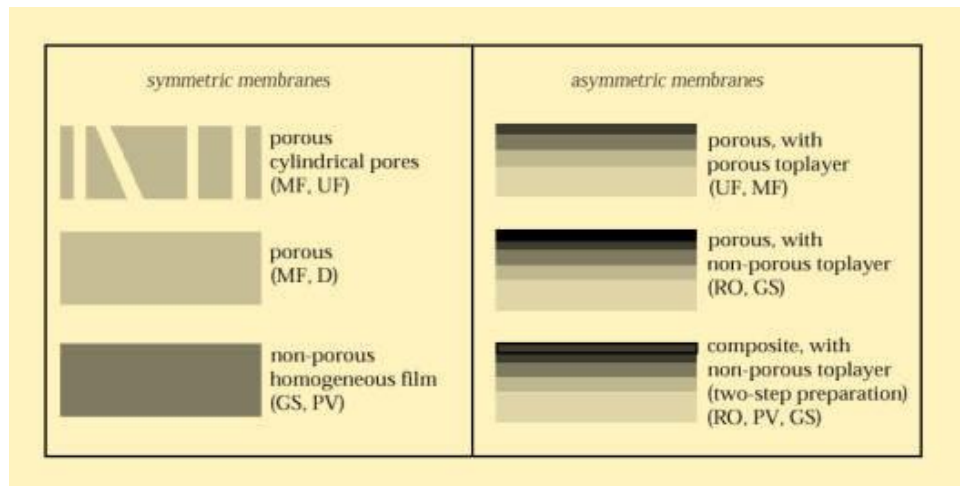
symmetric membranes

porous cylindrical pores (MF, UF)

porous (MF, D)

non-porous homogeneous film (GS, PV)

asymmetric membranes

porous, with porous toplayer (UF, MF)

porous, with non-porous toplayer (RO, GS)

composite, with non-porous toplayer (two-step preparation) (RO, PV, GS)